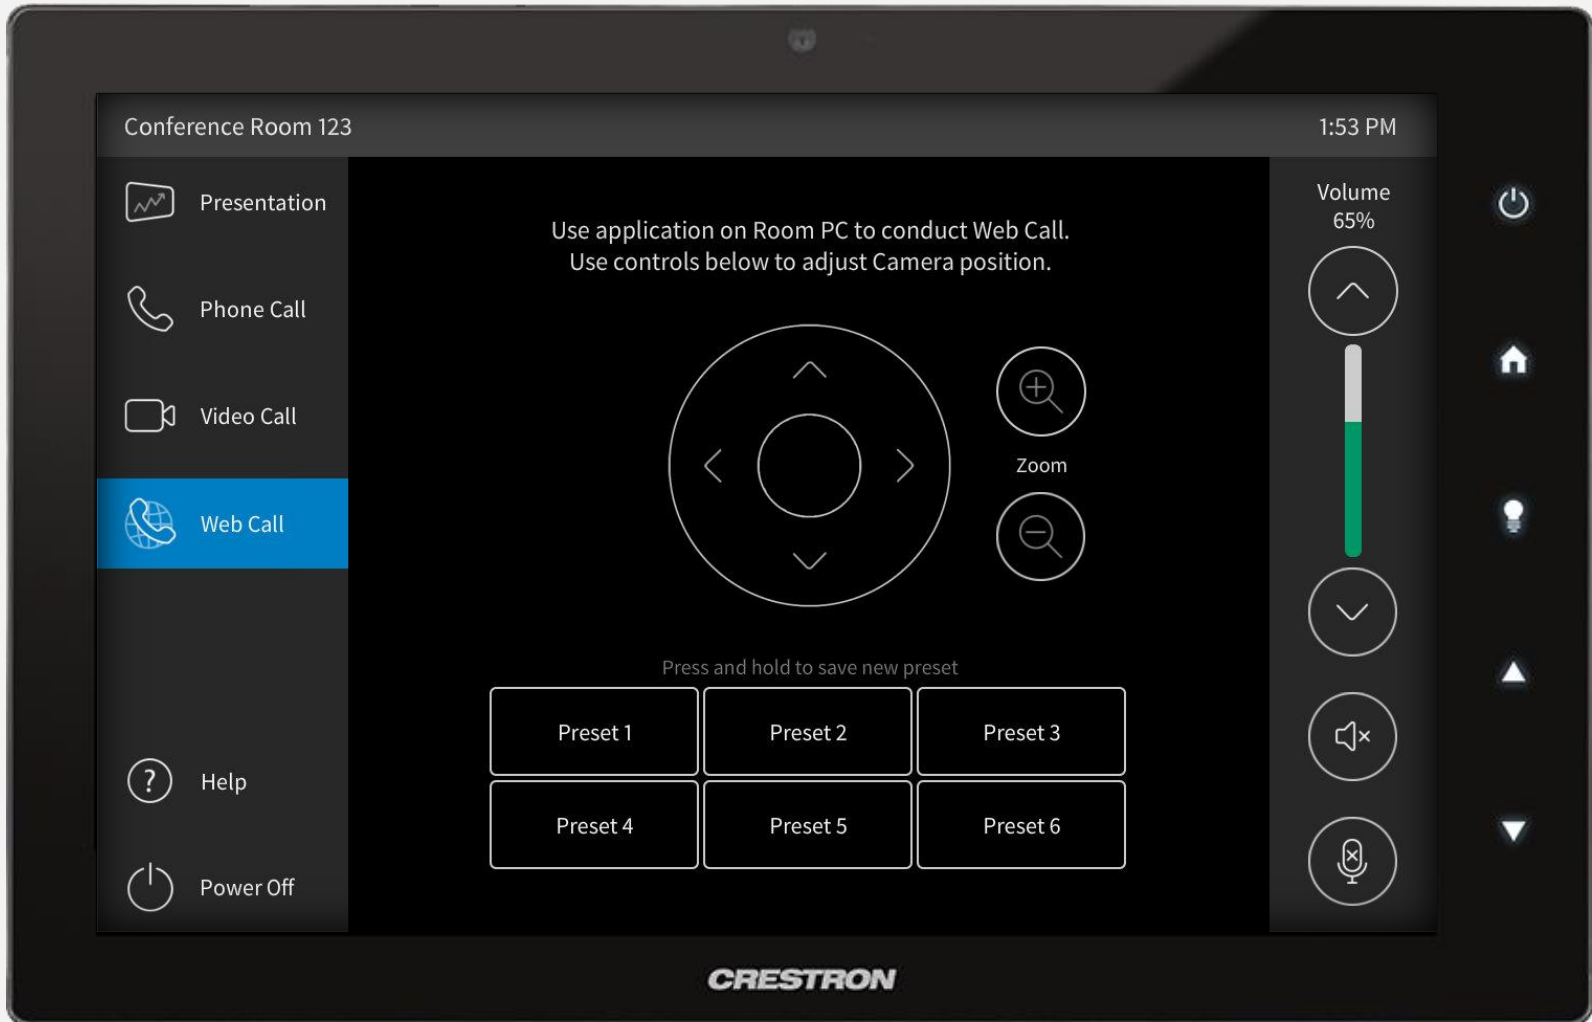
Conference Room 123

1:53 PM

Presentation

Phone Call

Video Call

Web Call

Help

Power Off

Use application on Room PC to conduct Web Call.
Use controls below to adjust Camera position.

Zoom

Press and hold to save new preset

| Preset 1 | Preset 2 | Preset 3 |
|---|---|---|
| Preset 4 | Preset 5 | Preset 6 |

Volume
65%

CRESTRON